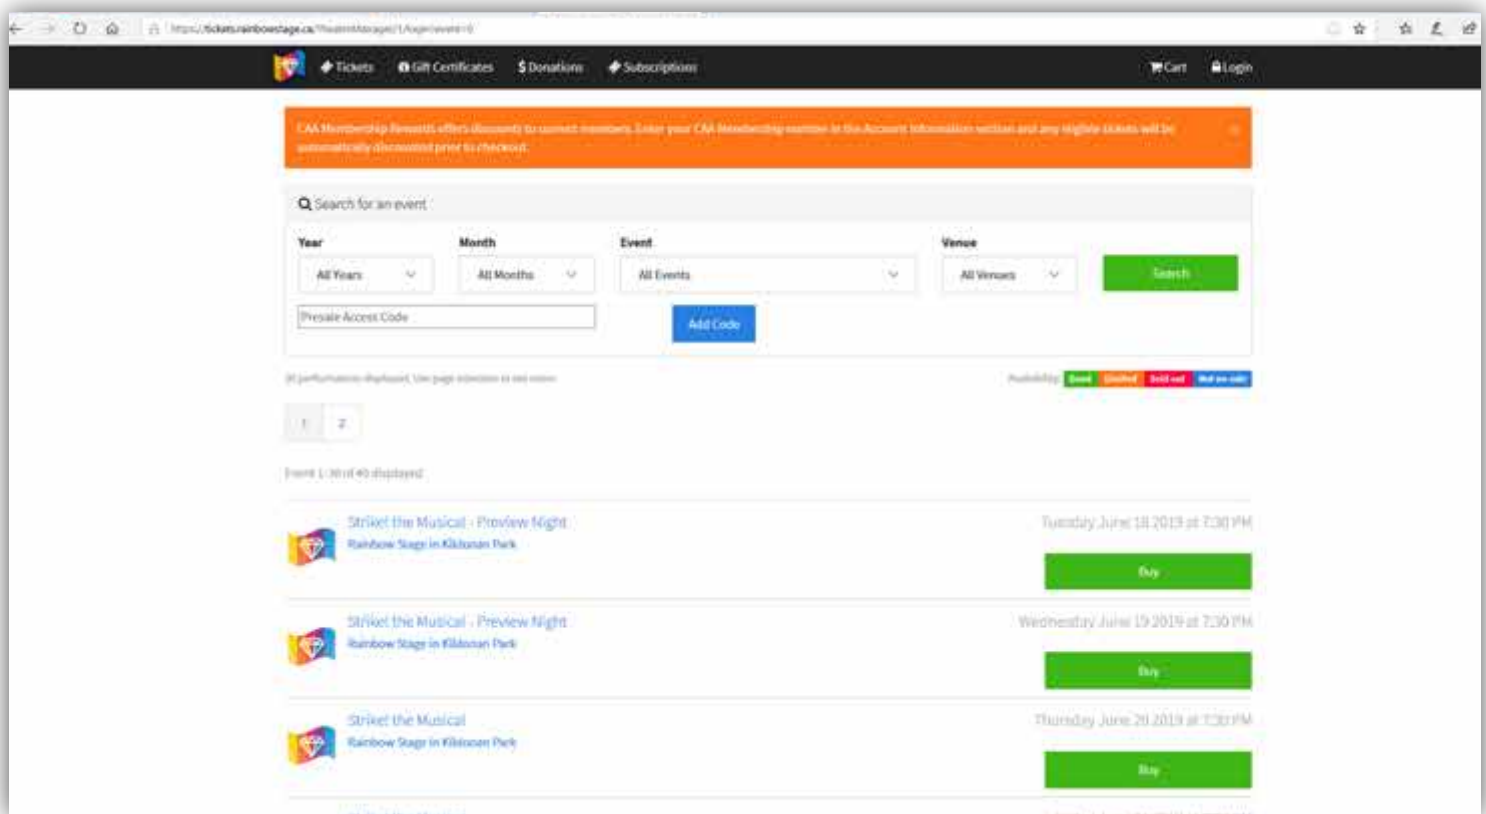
https://tickets.rainbowstage.ca/TheatreManager/1/login?event=0

Tickets Gift Certificates $ Donations Subscriptions Cart Login

CAA Membership Rewards offers discounts to current members. Enter your CAA Membership number in the Account Information section and any eligible tickets will be automatically discounted prior to checkout.

Search for an event

Year
All Years

Month
All Months

Event
All Events

Venue
All Venues

Search

Presale Access Code

Add Code

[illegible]

Availability: Good Limited Sold out Not on sale

1 2

Event 1-30 of 40 displayed

Strike! the Musical - Preview Night
Rainbow Stage in Kildonan Park
Tuesday June 18 2019 at 7:30 PM
Buy

Strike! the Musical - Preview Night
Rainbow Stage in Kildonan Park
Wednesday June 19 2019 at 7:30 PM
Buy

Strike! the Musical
Rainbow Stage in Kildonan Park
Thursday June 20 2019 at 7:30 PM
Buy